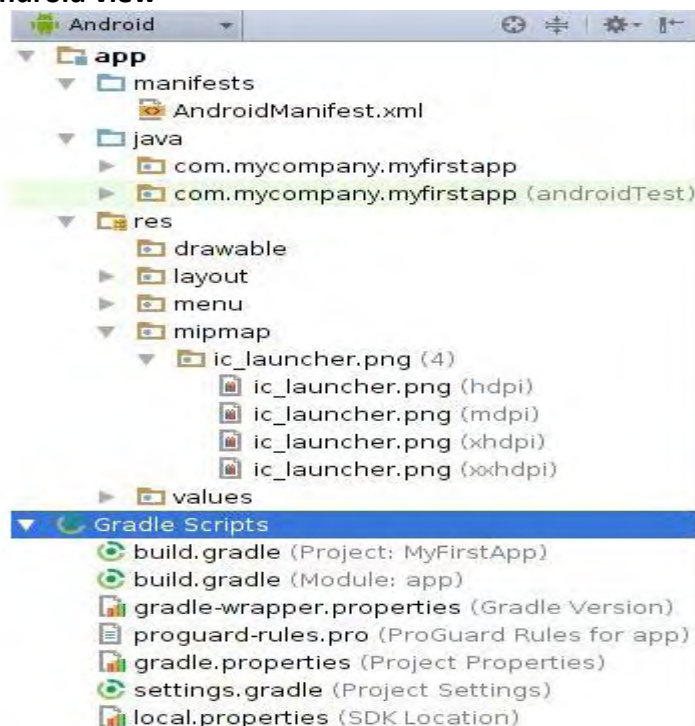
Android View

Android

app
manifests
AndroidManifest.xml
java
com.mycompany.myfirstapp
com.mycompany.myfirstapp (androidTest)
res
drawable
layout
menu
mipmap
ic_launcher.png (4)
ic_launcher.png (hdpi)
ic_launcher.png (mdpi)
ic_launcher.png (xhdpi)
ic_launcher.png (xxhdpi)
values
Gradle Scripts
build.gradle (Project: MyFirstApp)
build.gradle (Module: app)
gradle-wrapper.properties (Gradle Version)
proguard-rules.pro (ProGuard Rules for app)
gradle.properties (Project Properties)
settings.gradle (Project Settings)
local.properties (SDK Location)